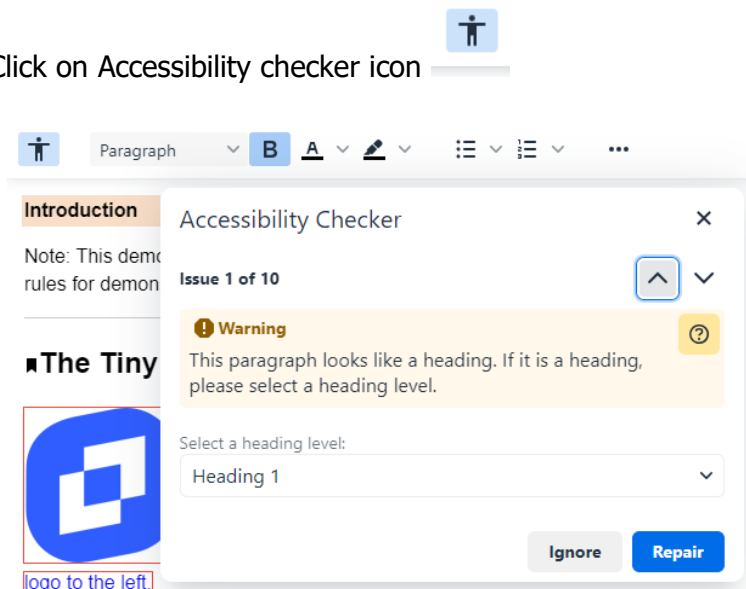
Click on Accessibility checker icon

Paragraph B A

Introduction

Note: This demo

rules for demon

The Tiny

logo to the left.

Accessibility Checker

Issue 1 of 10

Warning

This paragraph looks like a heading. If it is a heading, please select a heading level.

Select a heading level:

Heading 1

Ignore

Repair